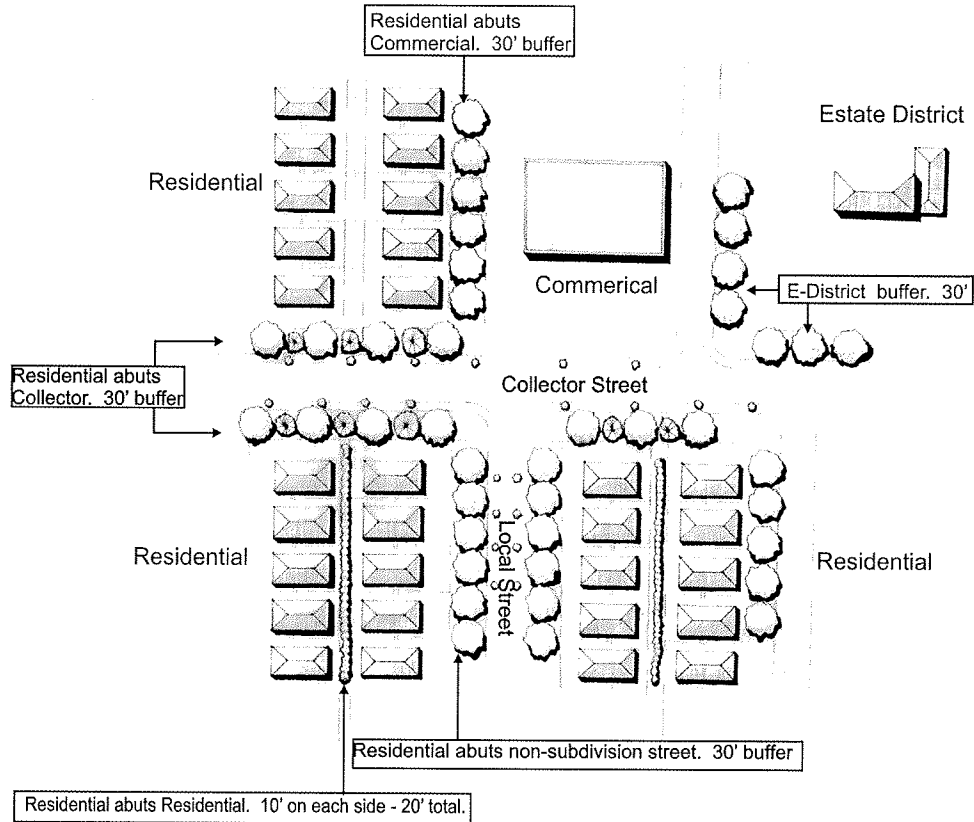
Residential abuts Commercial. 30' buffer

Estate District

Residential

Commerical

E-District buffer. 30'

Residential abuts Collector. 30' buffer

Collector Street

Residential

Local Street

Residential

Residential abuts non-subdivision street. 30' buffer

Residential abuts Residential. 10' on each side - 20' total.